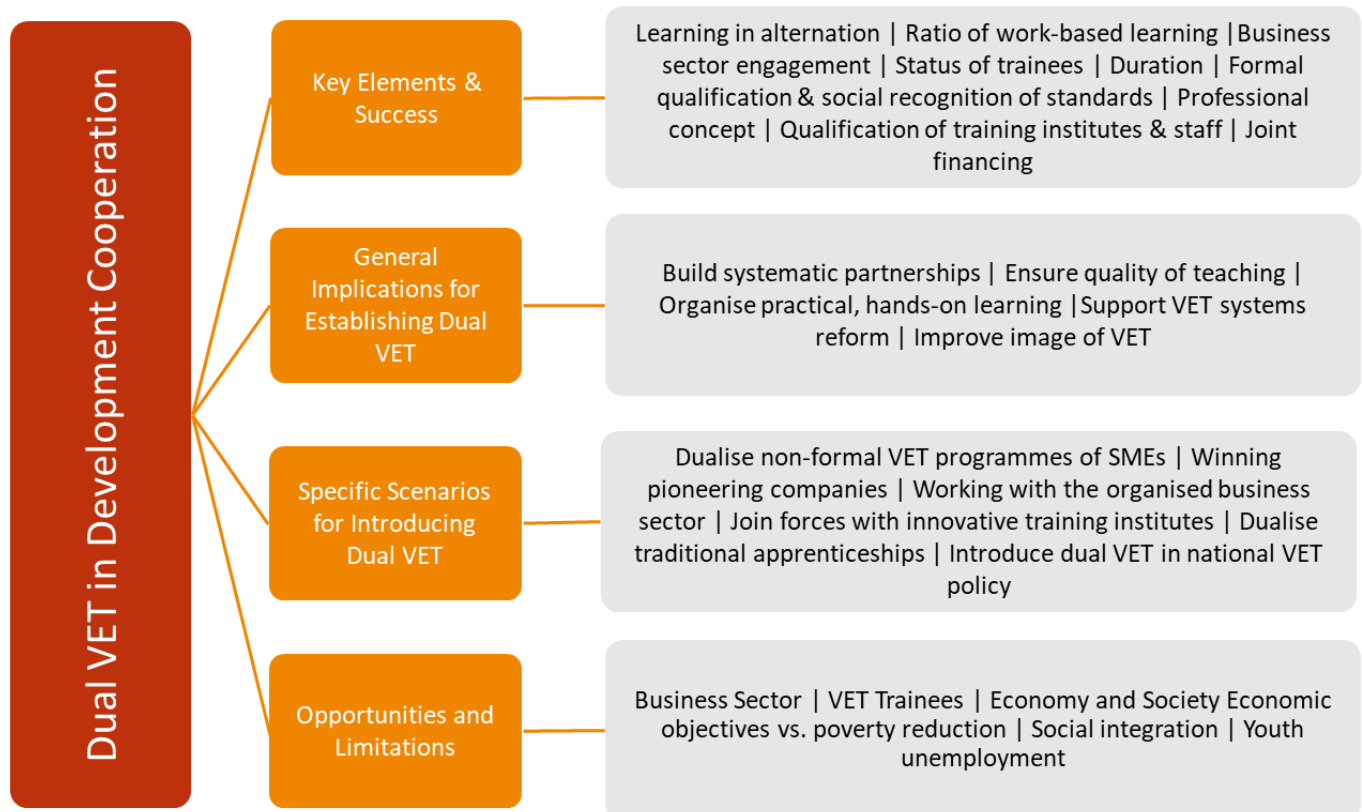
Dual VET in Development Cooperation

Key Elements & Success

Learning in alternation | Ratio of work-based learning |Business sector engagement | Status of trainees | Duration | Formal qualification & social recognition of standards | Professional concept | Qualification of training institutes & staff | Joint financing

General Implications for Establishing Dual VET

Build systematic partnerships | Ensure quality of teaching | Organise practical, hands-on learning |Support VET systems reform | Improve image of VET

Specific Scenarios for Introducing Dual VET

Dualise non-formal VET programmes of SMEs | Winning pioneering companies | Working with the organised business sector | Join forces with innovative training institutes | Dualise traditional apprenticeships | Introduce dual VET in national VET policy

Opportunities and Limitations

Business Sector | VET Trainees | Economy and Society Economic objectives vs. poverty reduction | Social integration | Youth unemployment